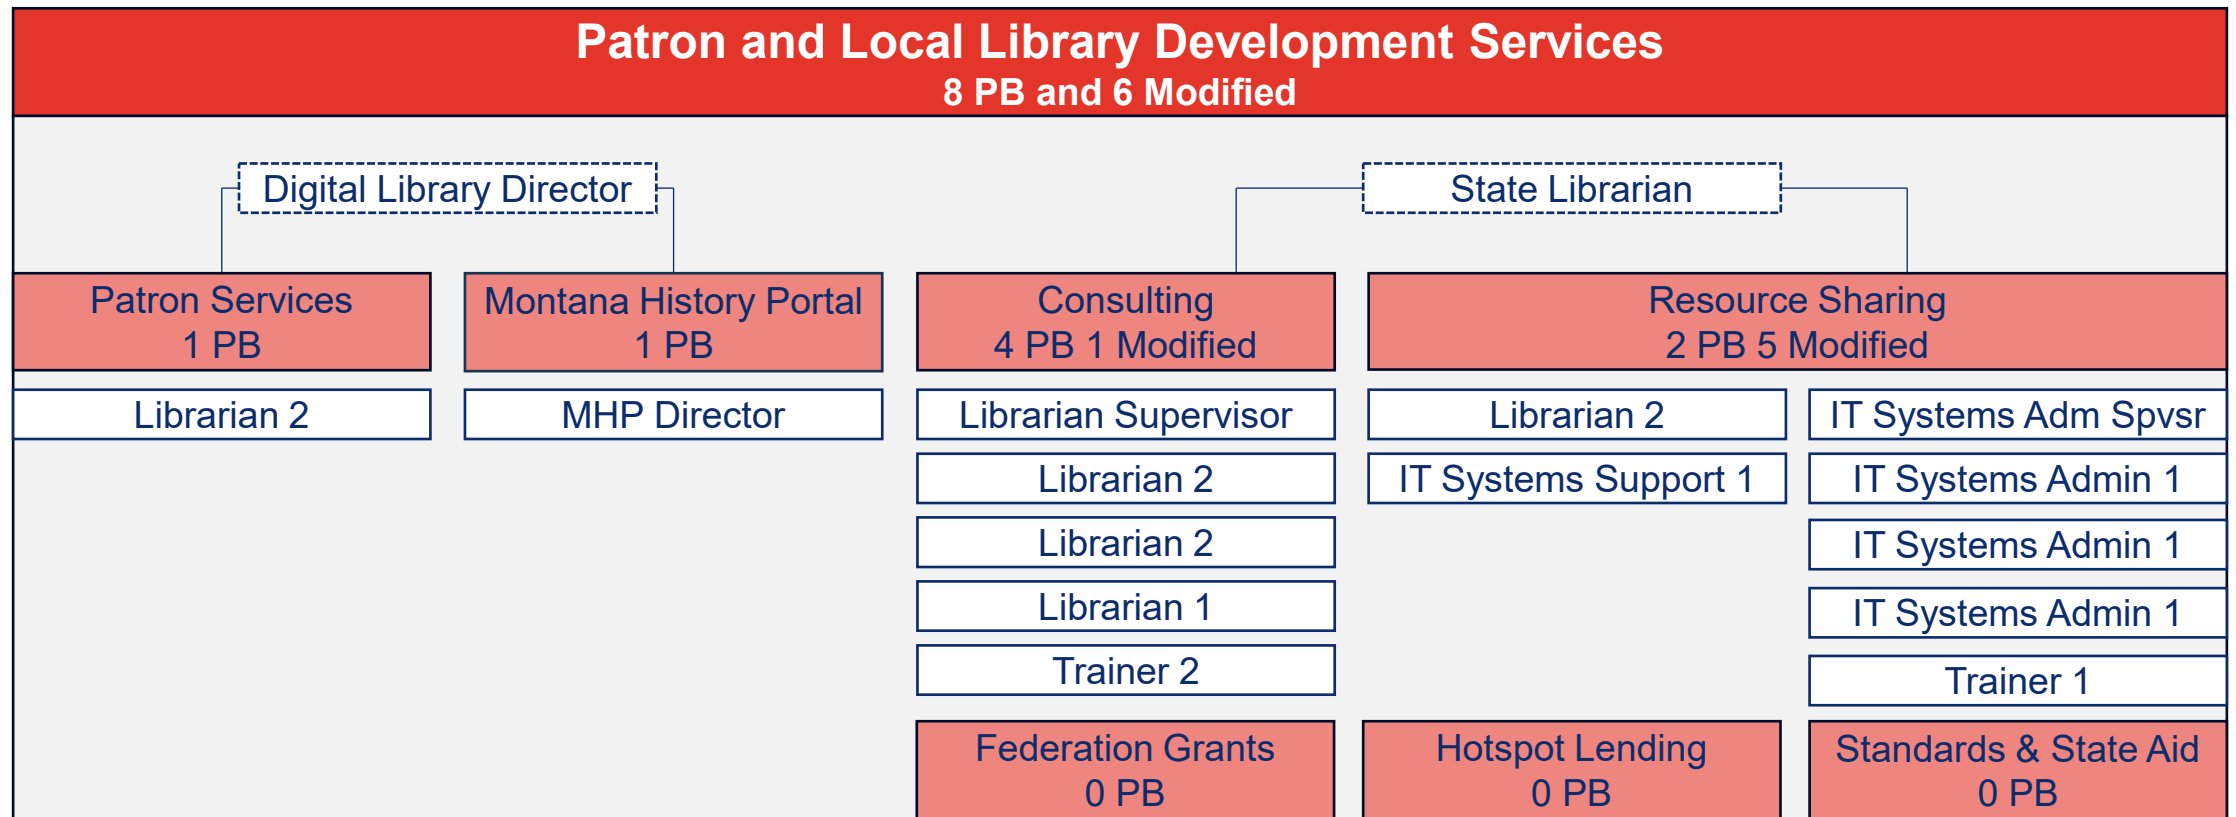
Patron and Local Library Development Services
8 PB and 6 Modified

Digital Library Director

State Librarian

Patron Services
1 PB

Librarian 2

Montana History Portal
1 PB

MHP Director

Consulting
4 PB 1 Modified

Librarian Supervisor

Librarian 2

Librarian 2

Librarian 1

Trainer 2

Resource Sharing
2 PB 5 Modified

Librarian 2

IT Systems Support 1

IT Systems Adm Spvsr

IT Systems Admin 1

IT Systems Admin 1

IT Systems Admin 1

Trainer 1

Federation Grants
0 PB

Hotspot Lending
0 PB

Standards & State Aid
0 PB